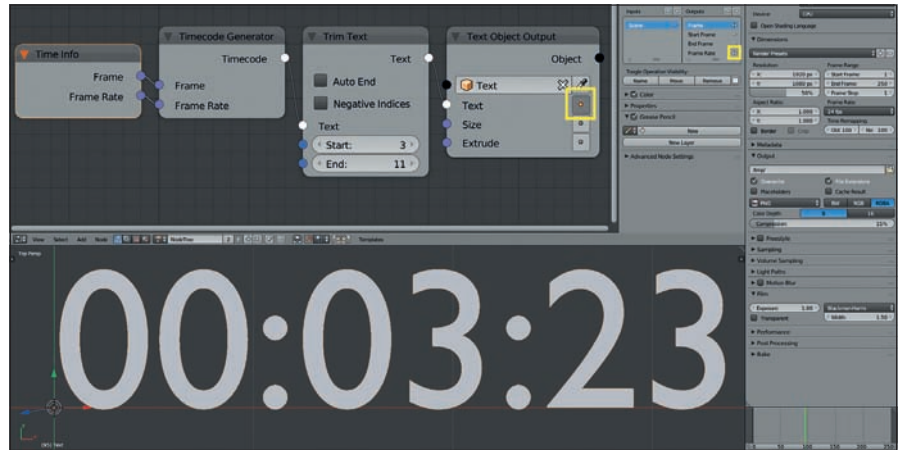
Time Info
Frame
Frame Rate

Timecode Generator
Timecode
Frame
Frame Rate

Trim Text
Text
Auto End
Negative Indices
Text
Start: 3
End: 11

Text Object Output
Object
Text
Text
Size
Extrude

Inputs
Scene
Outputs
Frame
Start Frame
End Frame
Frame Rate

Toggle Operator Visibility
Name
Move
Remove
Color
Properties
Grease Pencil
New
New Layer
Advanced Node Settings

Device: CPU
Open Shading Language
Dimensions
Render Presets
Resolution:
X: 1920 px
Y: 1080 px
50%
Frame Range:
Start Frame: 1
End Frame: 250
Frame Step: 1
Aspect Ratio:
X: 1.000
Y: 1.000
Frame Rate:
24 fps
Time Remapping:
Border
Crop
Old: 100
New: 100
Metadata
Output
/tmp\
Overwrite
File Extensions
Placeholders
Cache Result
PNG
BW
RGB
RGBA
Color Depth: 8 16
Compression: 15%
Freestyle
Sampling
Volume Sampling
Light Paths
Motion Blur
Film
Exposure: 1.00
Blackman-Harris
Transparent
Width: 1.50
Performance
Post Processing
Bake

View Select Add Node NodeTree Template

Top Persp

00:03:23

(90) Text